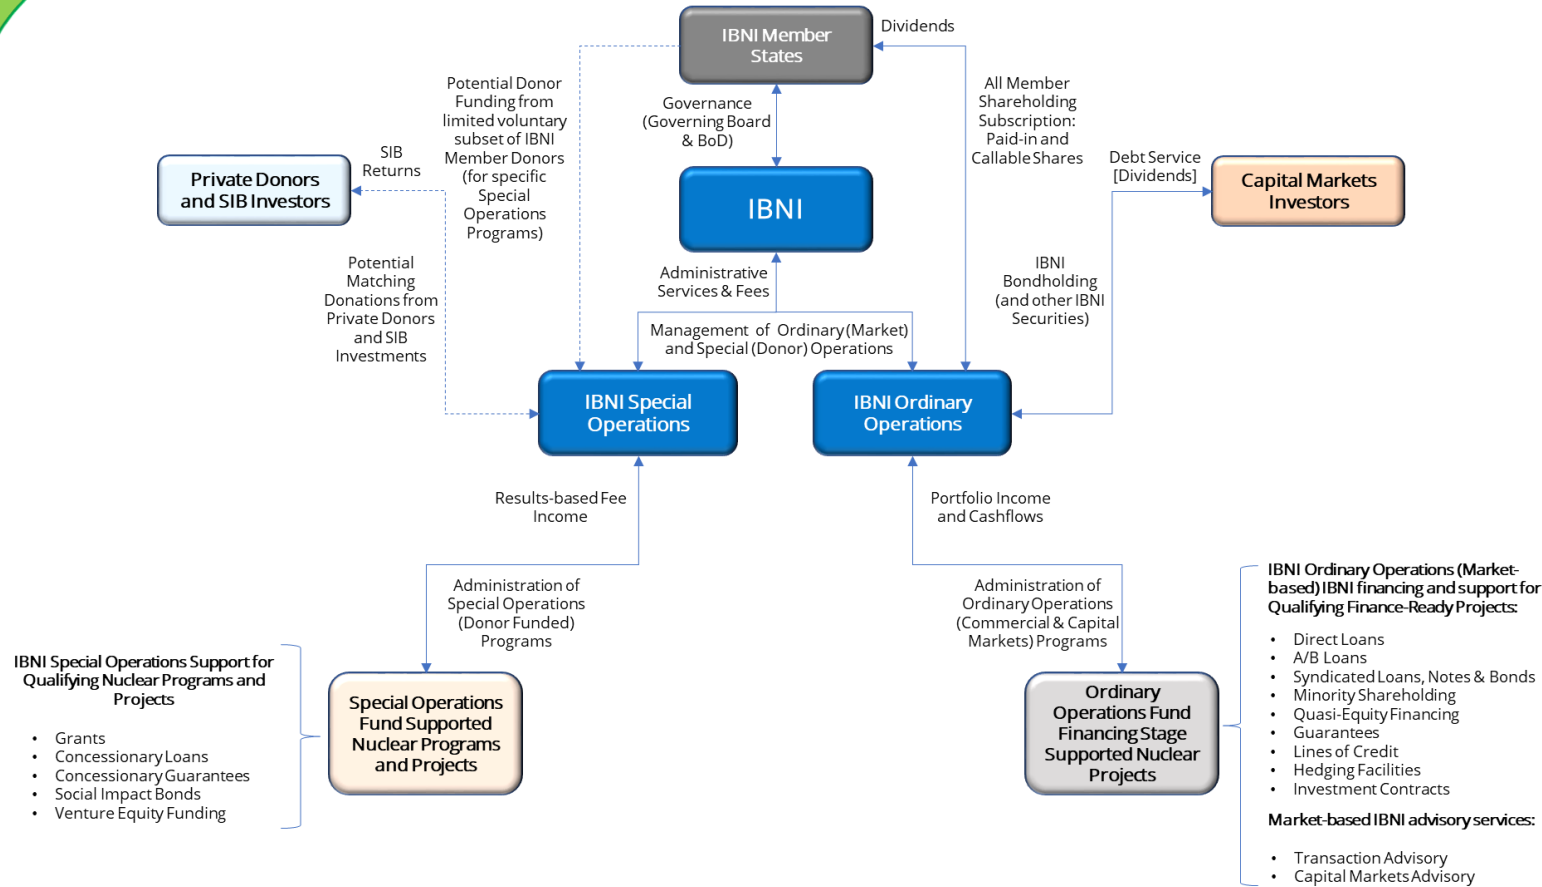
IBNI Member States

Dividends

Potential Donor Funding from limited voluntary subset of IBNI Member Donors (for specific Special Operations Programs)

Governance (Governing Board & BoD)

All Member Shareholding Subscription: Paid-in and Callable Shares

SIB Returns

Private Donors and SIB Investors

IBNI

Debt Service [Dividends]

Capital Markets Investors

Potential Matching Donations from Private Donors and SIB Investments

Administrative Services & Fees

IBNI Bondholding (and other IBNI Securities)

Management of Ordinary (Market) and Special (Donor) Operations

IBNI Special Operations

IBNI Ordinary Operations

Results-based Fee Income

Portfolio Income and Cashflows

Administration of Special Operations (Donor Funded) Programs

Administration of Ordinary Operations (Commercial & Capital Markets) Programs

IBNI Special Operations Support for Qualifying Nuclear Programs and Projects

- Grants
- Concessionary Loans
- Concessionary Guarantees
- Social Impact Bonds
- Venture Equity Funding

Special Operations Fund Supported Nuclear Programs and Projects

Ordinary Operations Fund Financing Stage Supported Nuclear Projects

IBNI Ordinary Operations (Market-based) IBNI financing and support for Qualifying Finance-Ready Projects:

- Direct Loans
- A/B Loans
- Syndicated Loans, Notes & Bonds
- Minority Shareholding
- Quasi-Equity Financing
- Guarantees
- Lines of Credit
- Hedging Facilities
- Investment Contracts

Market-based IBNI advisory services:

- Transaction Advisory
- Capital Markets Advisory